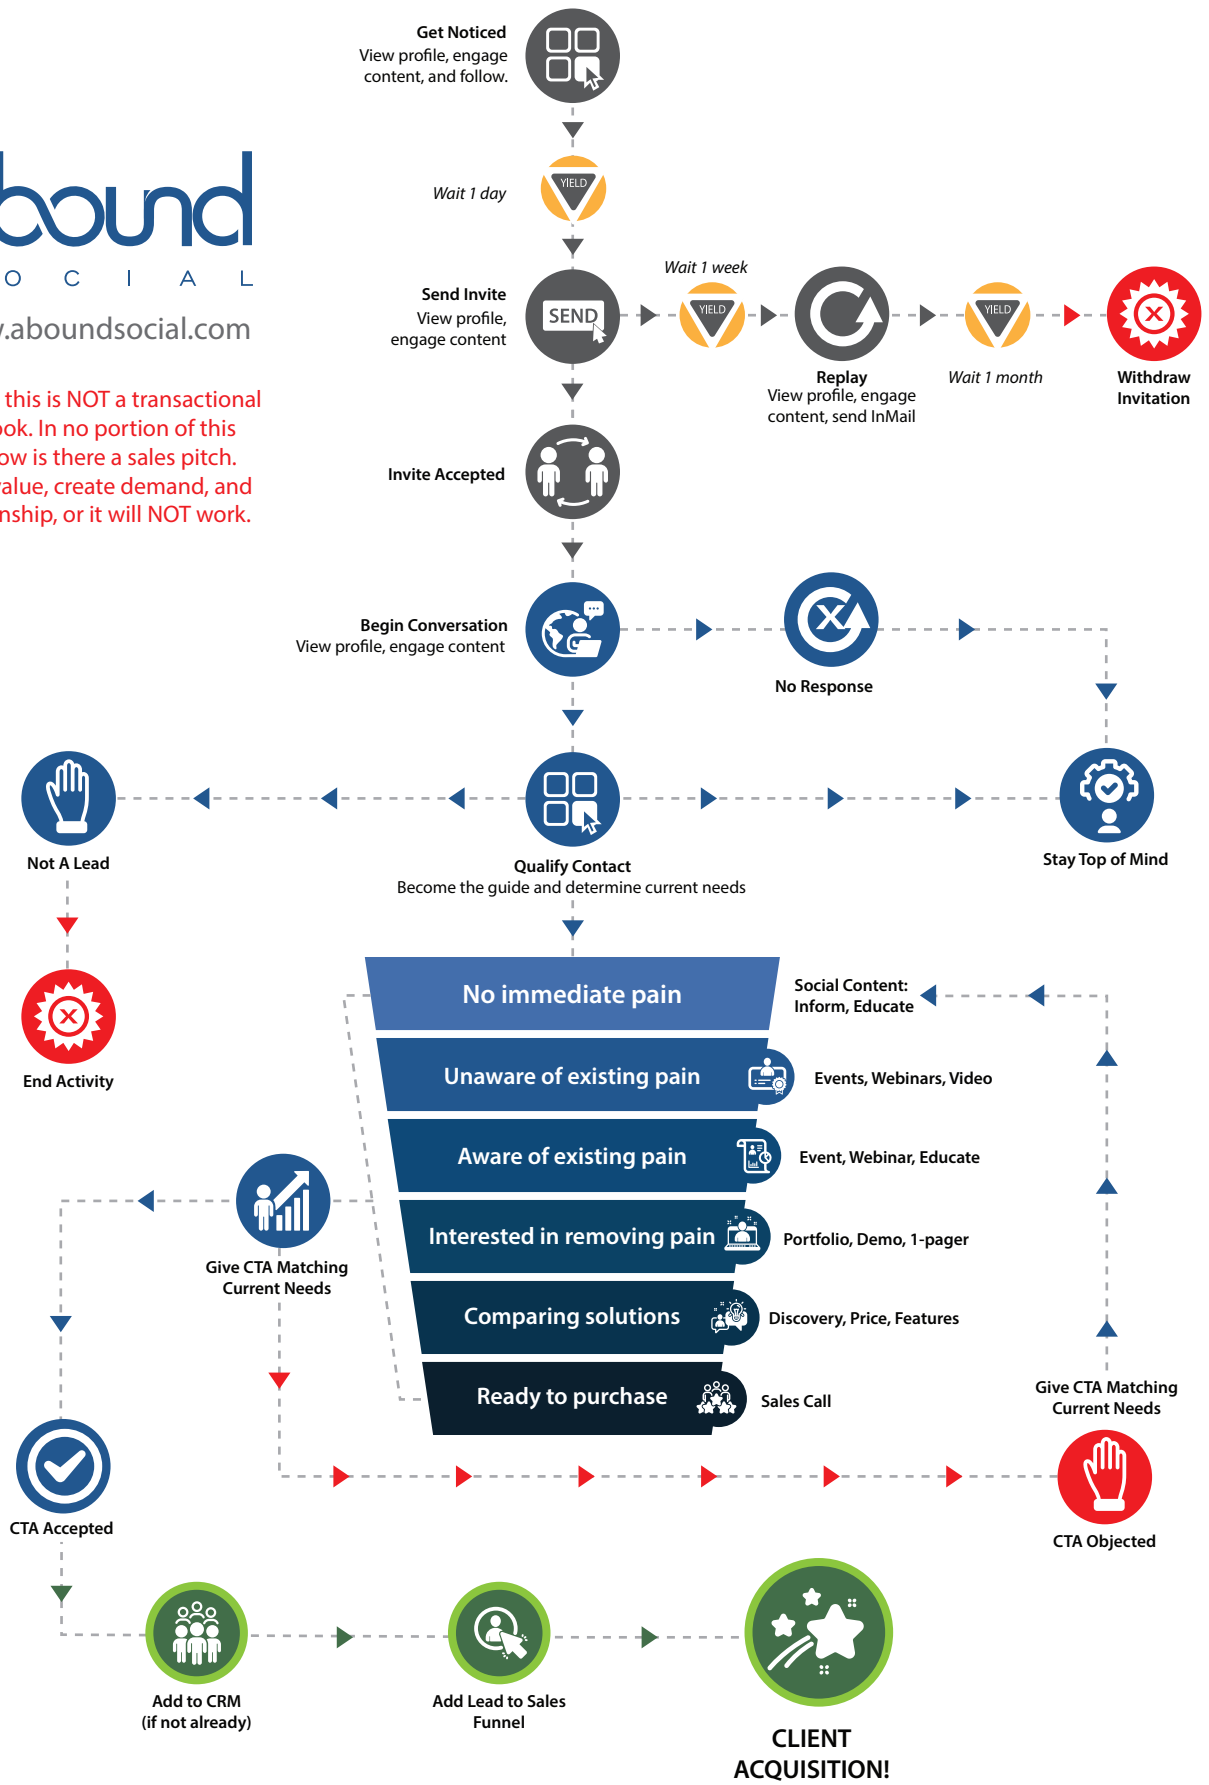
Get Noticed
View profile, engage content, and follow.

bound
O C I A L
.aboundsocial.com

this is NOT a transactional ook. In no portion of this ow is there a sales pitch. alue, create demand, and nship, or it will NOT work.

YIELD
Wait 1 day

Send Invite
View profile, engage content

SEND

Wait 1 week
YIELD

Replay
View profile, engage content, send InMail

YIELD
Wait 1 month

Withdraw Invitation

Invite Accepted

Begin Conversation
View profile, engage content

No Response

Not A Lead

Qualify Contact
Become the guide and determine current needs

Stay Top of Mind

End Activity

No immediate pain
Social Content: Inform, Educate

Unaware of existing pain
Events, Webinars, Video

Aware of existing pain
Event, Webinar, Educate

Give CTA Matching Current Needs

Interested in removing pain
Portfolio, Demo, 1-pager

Comparing solutions
Discovery, Price, Features

Ready to purchase
Sales Call

Give CTA Matching Current Needs

CTA Accepted

CTA Objected

Add to CRM (if not already)

Add Lead to Sales Funnel

CLIENT ACQUISITION!